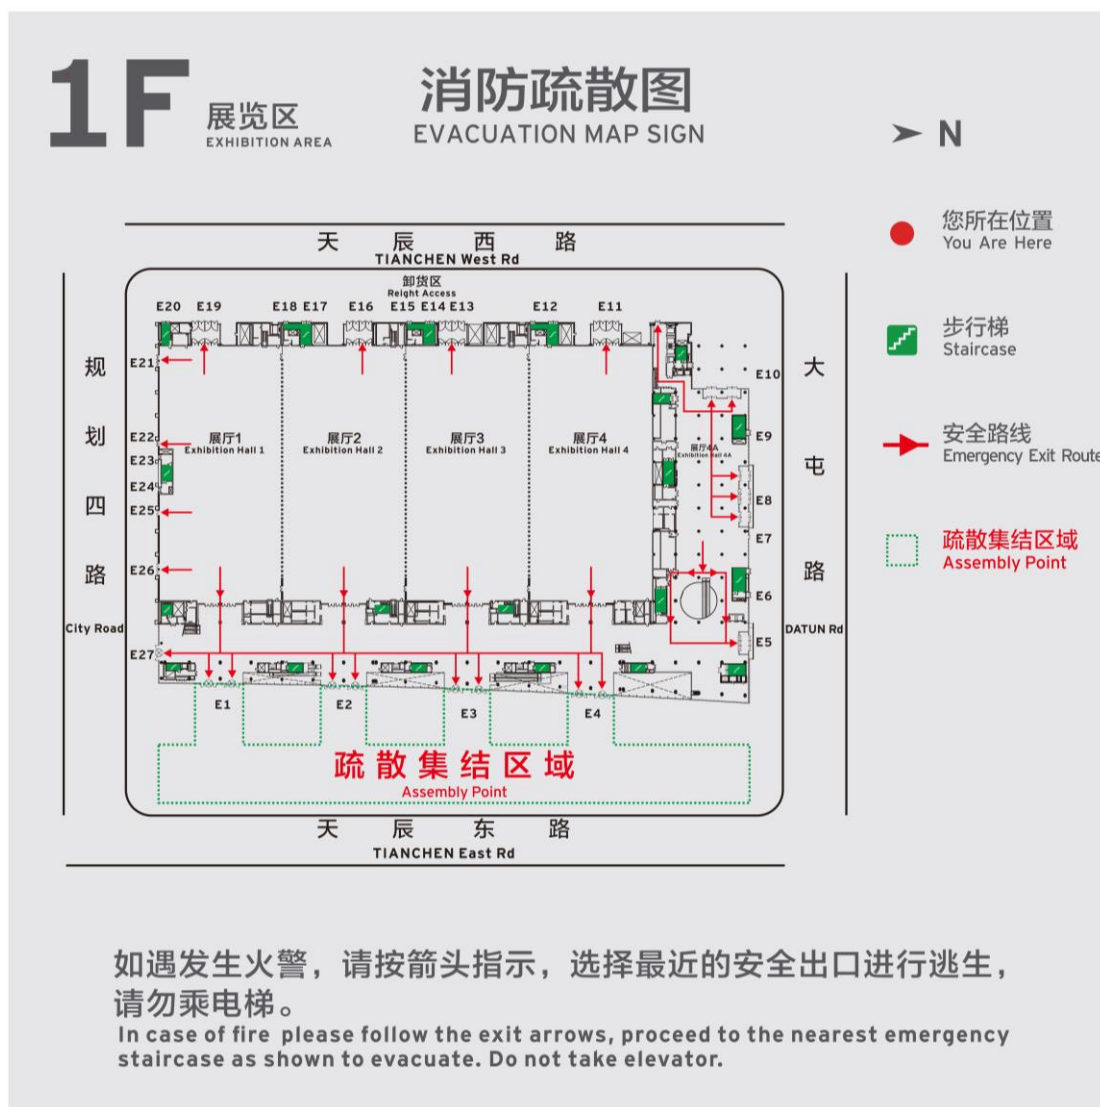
1F 展览区
EXHIBITION AREA

消防疏散图
EVACUATION MAP SIGN

N

您所在位置
You Are Here

步行梯
Staircase

安全路线
Emergency Exit Route

疏散集结区域
Assembly Point

天 辰 西 路
TIANCHEN West Rd

卸货区
Reight Access

E20 E19 E18 E17 E16 E15 E14 E13 E12 E11

E10 E9 E8 E7 E6 E5

E21 E22 E23 E24 E25 E26 E27

展厅1
Exhibition Hall 1

展厅2
Exhibition Hall 2

展厅3
Exhibition Hall 3

展厅4
Exhibition Hall 4

展厅4A
Exhibition Hall 4A

规 划 四 路
City Road

大 屯 路
DATUN Rd

E1 E2 E3 E4

疏 散 集 结 区 域
Assembly Point

天 辰 东 路
TIANCHEN East Rd

如遇发生火警，请按箭头指示，选择最近的安全出口进行逃生，请勿乘电梯。
In case of fire please follow the exit arrows, proceed to the nearest emergency staircase as shown to evacuate. Do not take elevator.